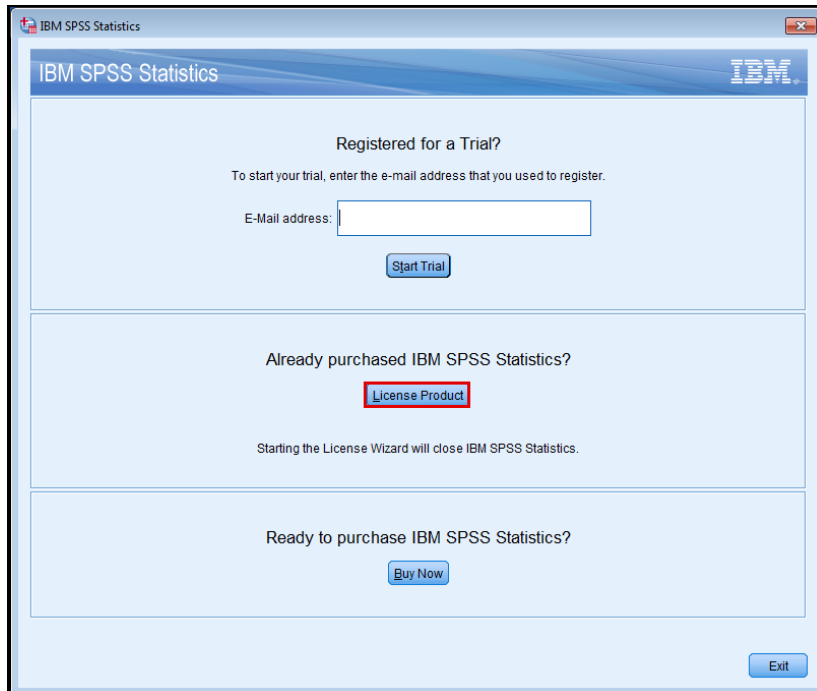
IBM SPSS Statistics

IBM SPSS Statistics

IBM.

Registered for a Trial?

To start your trial, enter the e-mail address that you used to register.

E-Mail address:

Start Trial

Already purchased IBM SPSS Statistics?

License Product

Starting the License Wizard will close IBM SPSS Statistics.

Ready to purchase IBM SPSS Statistics?

Buy Now

Exit